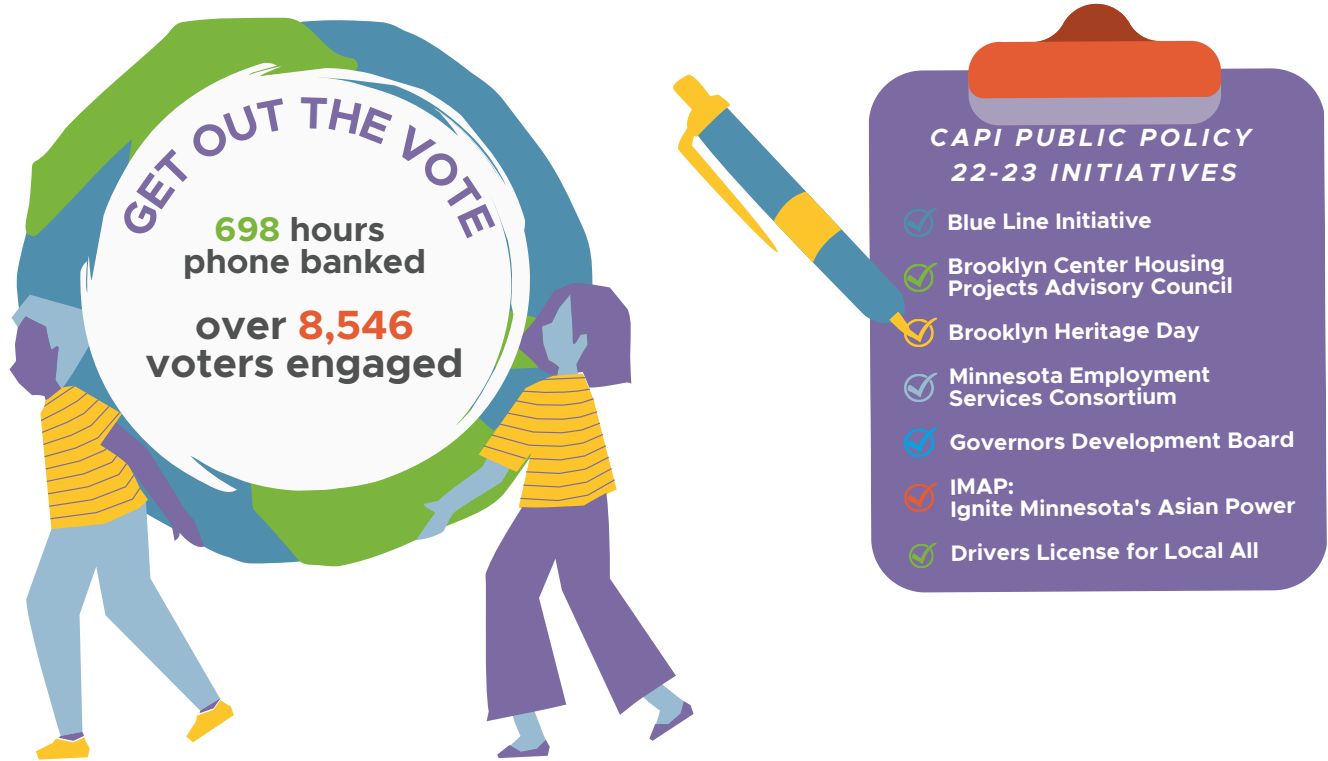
GET OUT THE VOTE

698 hours phone banked

over 8,546 voters engaged

CAPI PUBLIC POLICY 22-23 INITIATIVES

Blue Line Initiative

Brooklyn Center Housing Projects Advisory Council

Brooklyn Heritage Day

Minnesota Employment Services Consortium

Governors Development Board

IMAP: Ignite Minnesota's Asian Power

Drivers License for Local All